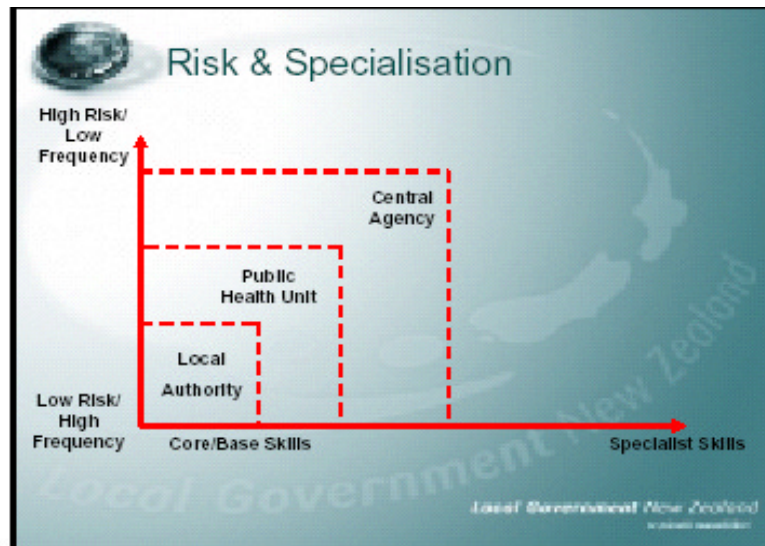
Risk & Specialisation

High Risk/ Low Frequency

Low Risk/ High Frequency

Central Agency

Public Health Unit

Local Authority

Core/Base Skills

Specialist Skills

Local Government New Zealand

Local Government New Zealand

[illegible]